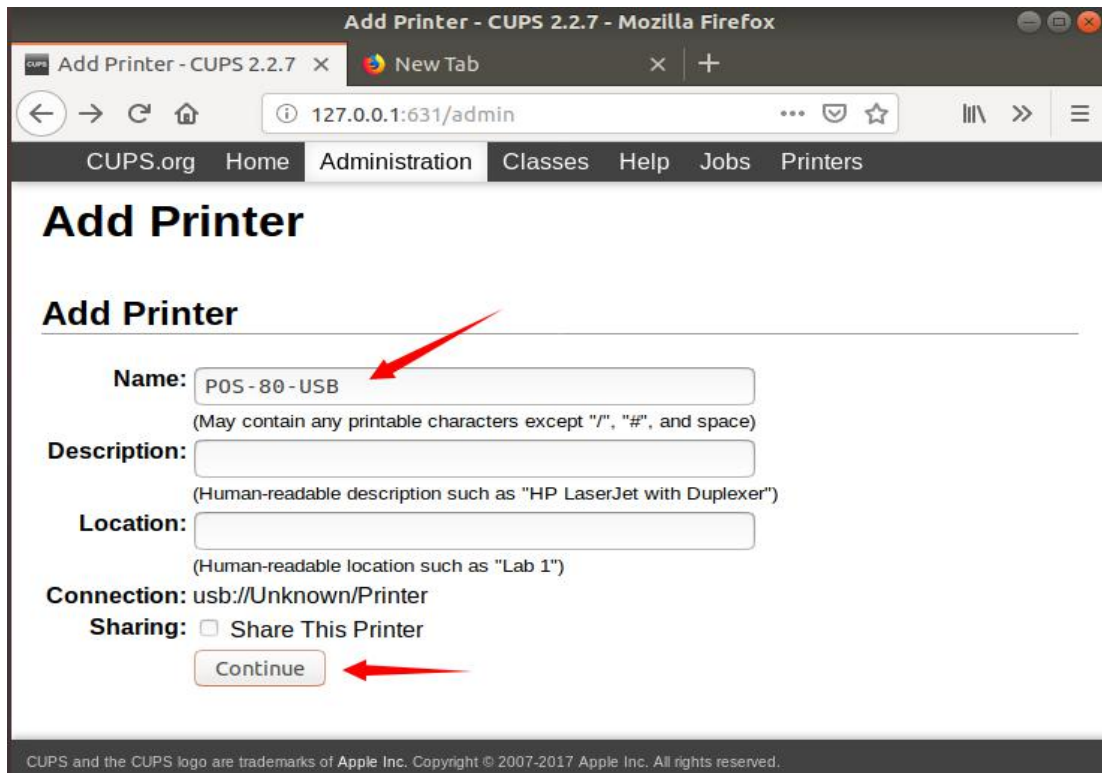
Add Printer - CUPS 2.2.7 - Mozilla Firefox

Add Printer - CUPS 2.2.7 ×
New Tab ×
+

127.0.0.1:631/admin

CUPS.org Home Administration Classes Help Jobs Printers

Add Printer

Add Printer

Name: POS-80-USB
(May contain any printable characters except "/", "#", and space)
Description:
(Human-readable description such as "HP LaserJet with Duplexer")
Location:
(Human-readable location such as "Lab 1")
Connection: usb://Unknown/Printer
Sharing: Share This Printer
Continue

CUPS and the CUPS logo are trademarks of Apple Inc. Copyright © 2007-2017 Apple Inc. All rights reserved.